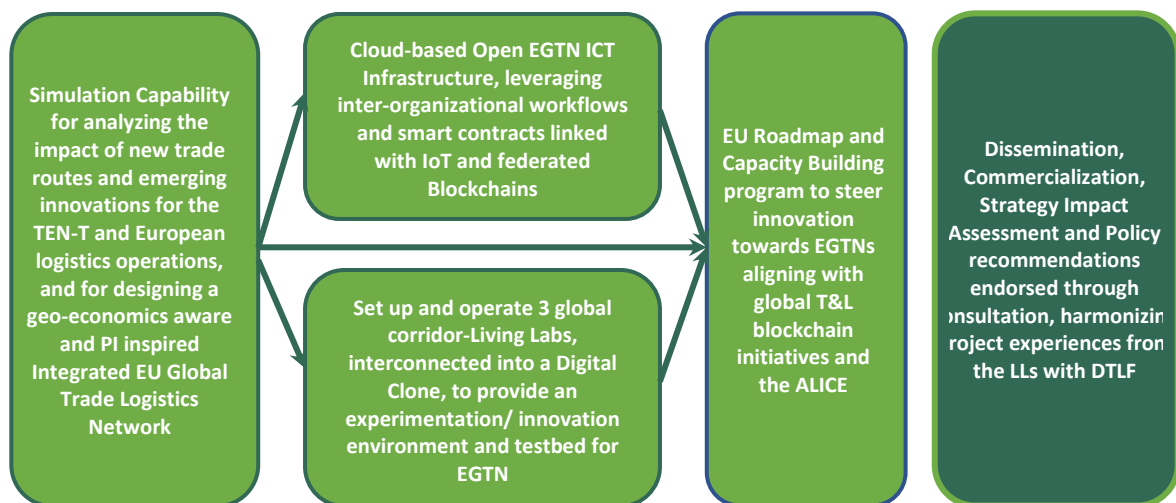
Simulation Capability for analyzing the impact of new trade routes and emerging innovations for the TEN-T and European logistics operations, and for designing a geo-economics aware and PI inspired Integrated EU Global Trade Logistics Network

Cloud-based Open EGTN ICT Infrastructure, leveraging inter-organizational workflows and smart contracts linked with IoT and federated Blockchains

Set up and operate 3 global corridor-Living Labs, interconnected into a Digital Clone, to provide an experimentation/ innovation environment and testbed for EGTN

EU Roadmap and Capacity Building program to steer innovation towards EGTNs aligning with global T&L blockchain initiatives and the ALICE

Dissemination, Commercialization, Strategy Impact Assessment and Policy recommendations endorsed through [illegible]nsultation, harmonizin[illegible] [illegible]roject experiences fro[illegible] the LLs with DTLF